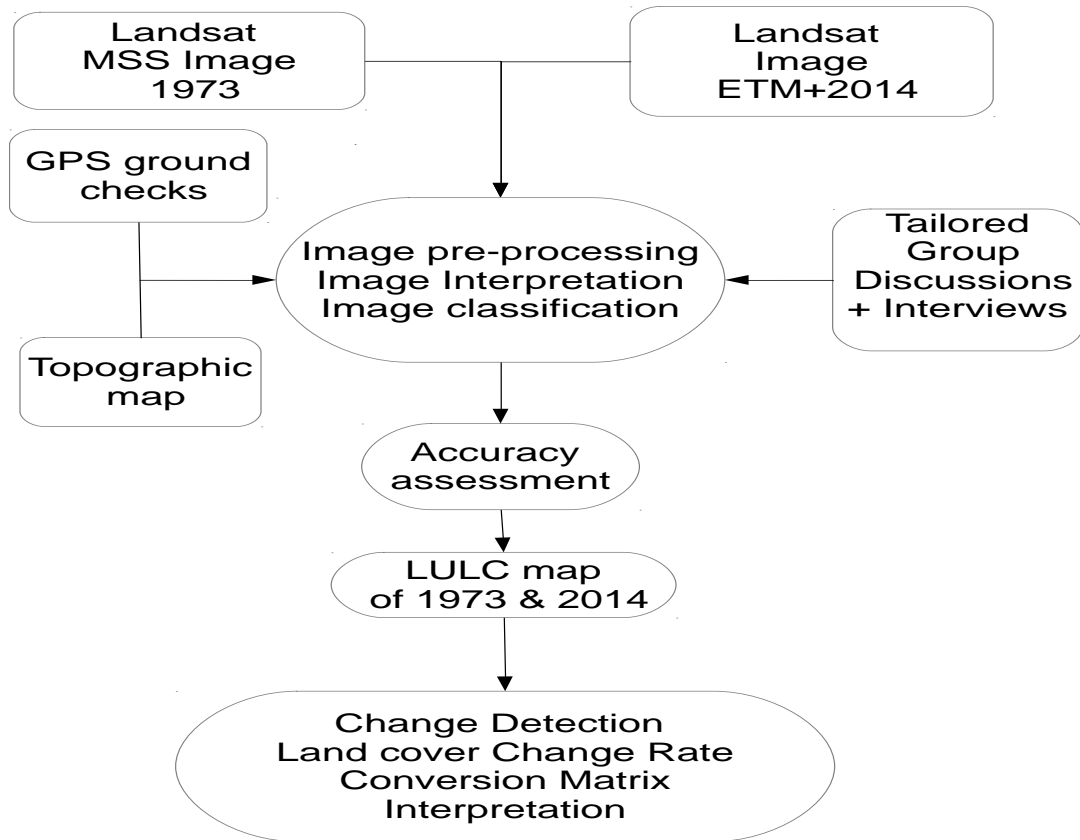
Landsat
MSS Image
1973

Landsat
Image
ETM+2014

GPS ground
checks

Image pre-processing
Image Interpretation
Image classification

Tailored
Group
Discussions
+ Interviews

Topographic
map

Accuracy
assessment

LULC map
of 1973 & 2014

Change Detection
Land cover Change Rate
Conversion Matrix
Interpretation